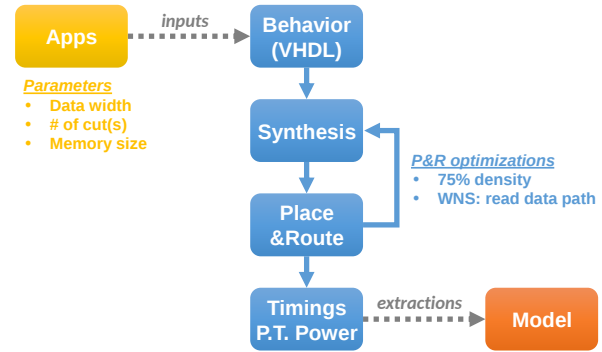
Apps

inputs

Behavior (VHDL)

Parameters
• Data width
• # of cut(s)
• Memory size

Synthesis

P&R optimizations
• 75% density
• WNS: read data path

Place &Route

Timings P.T. Power

extractions

Model